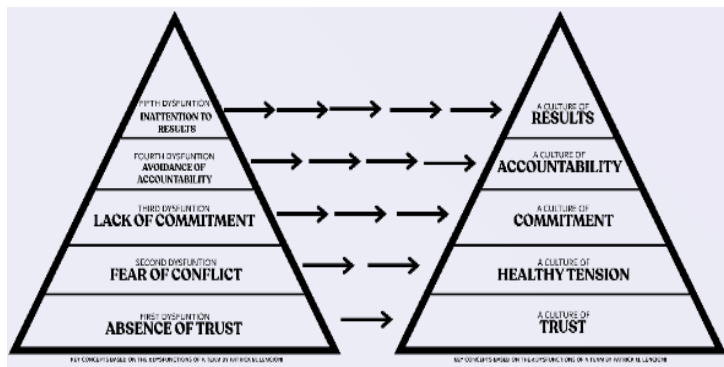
FIFTH DYSFUNTION
INATTENTION TO RESULTS

FOURTH DYSFUNTION
AVOIDANCE OF ACCOUNTABILITY

THIRD DYSFUNTION
LACK OF COMMITMENT

SECOND DYSFUNTION
FEAR OF CONFLICT

FIRST DYSFUNTION
ABSENCE OF TRUST

KEY CONCEPTS BASED ON THE 5 DYSFUNCTIONS OF A TEAM BY PATRICK LENCIONI

A CULTURE OF
RESULTS

A CULTURE OF
ACCOUNTABILITY

A CULTURE OF
COMMITMENT

A CULTURE OF
HEALTHY TENSION

A CULTURE OF
TRUST

KEY CONCEPTS BASED ON THE 5 DYSFUNCTIONS OF A TEAM BY PATRICK LENCIONI